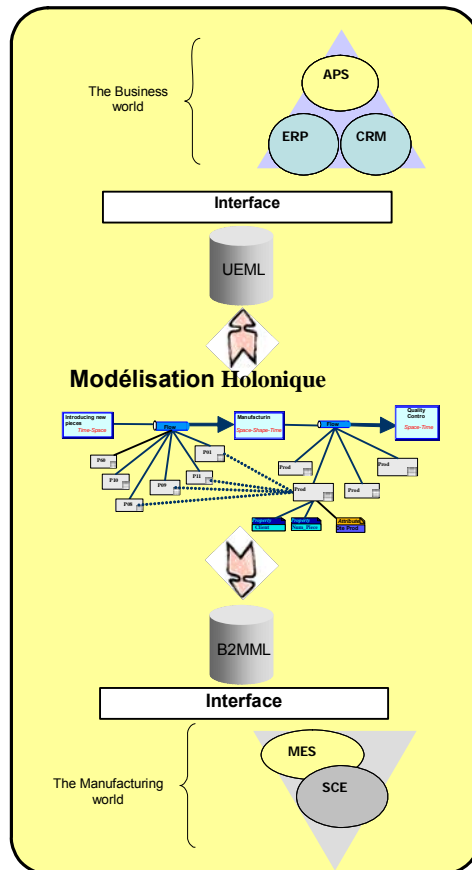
The Business world

APS

ERP

CRM

Interface

UEML

Modélisation Holonique

Introducing new pieces
Time-Space

Flow

Manufacturin
Space-Shape-Time

Flow

Quality Contro
Space-Time

P08

P01

P10

P11

P09

P08

Prod

Prod

Prod

Prod

Prod

Property A Level

Property Num_Piece

Attribute Ne Prod

B2MML

Interface

MES

SCE

The Manufacturing world